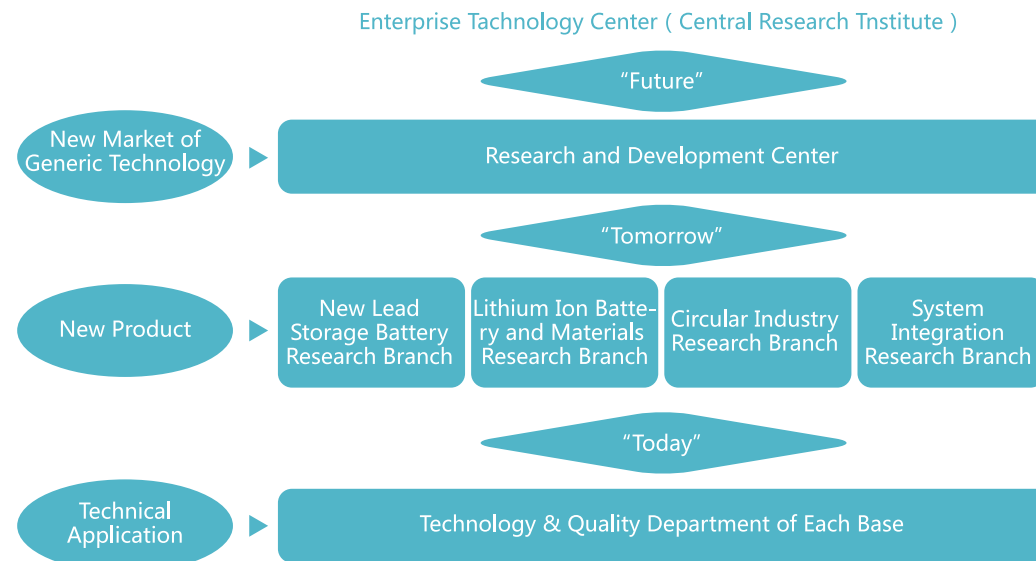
Enterprise Tachnology Center ( Central Research Tnstitute )

“Future”

New Market of Generic Technology

Research and Development Center

“Tomorrow”

New Product

New Lead Storage Battery Research Branch

Lithium Ion Battery and Materials Research Branch

Circular Industry Research Branch

System Integration Research Branch

“Today”

Technical Application

Technology & Quality Department of Each Base